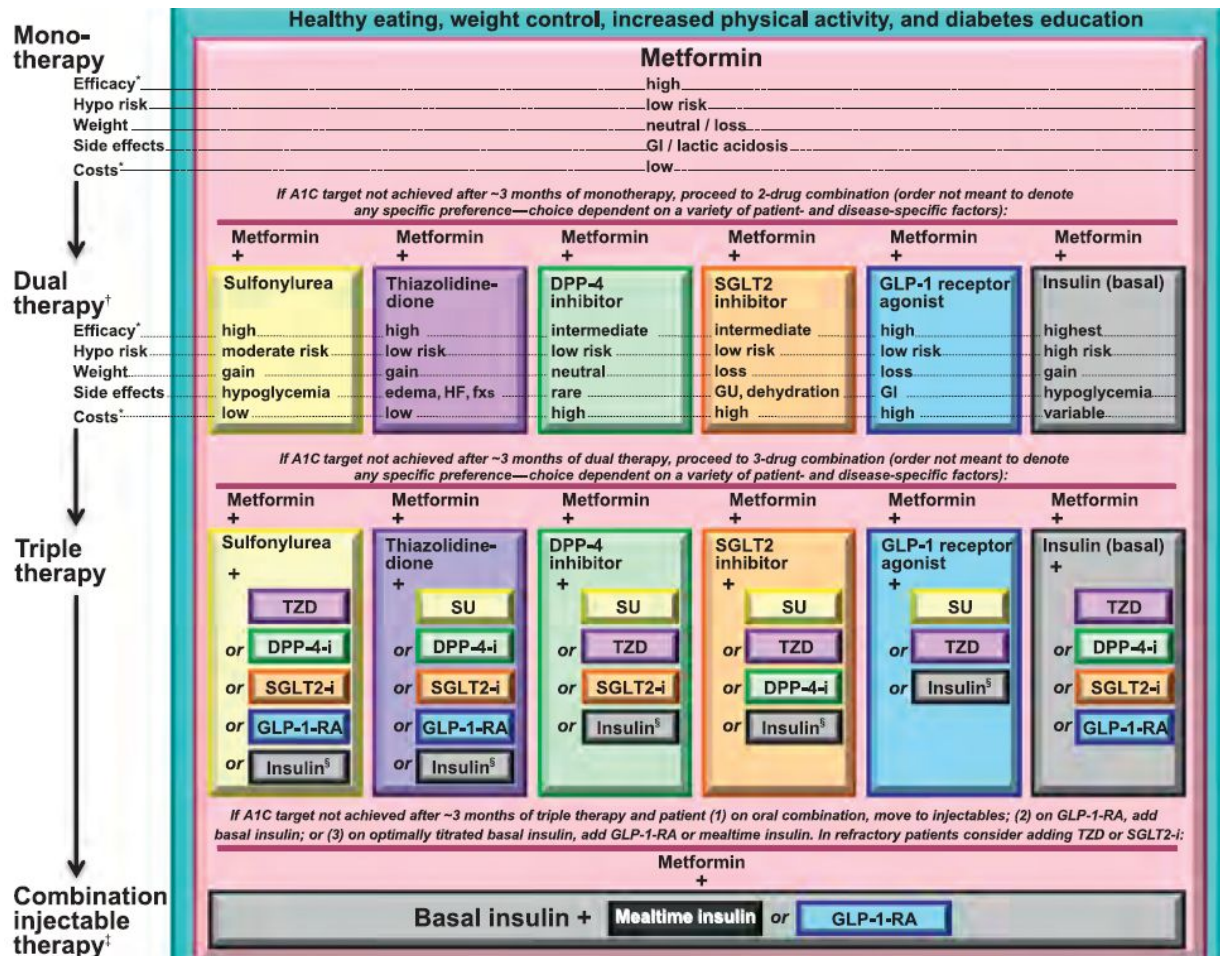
Healthy eating, weight control, increased physical activity, and diabetes education

Mono-therapy

Metformin

Efficacy* high
Hypo risk low risk
Weight neutral / loss
Side effects GI / lactic acidosis
Costs* low

If A1C target not achieved after ~3 months of monotherapy, proceed to 2-drug combination (order not meant to denote any specific preference—choice dependent on a variety of patient- and disease-specific factors):

Dual therapy†

| | Metformin + Sulfonylurea | Metformin + Thiazolidinedione | Metformin + DPP-4 inhibitor | Metformin + SGLT2 inhibitor | Metformin + GLP-1 receptor agonist | Metformin + Insulin (basal) |
|---|---|---|---|---|---|---|
| Efficacy* | high | high | intermediate | intermediate | high | highest |
| Hypo risk | moderate risk | low risk | low risk | low risk | low risk | high risk |
| Weight | gain | gain | neutral | loss | loss | gain |
| Side effects | hypoglycemia | edema, HF, fxs | rare | GU, dehydration | GI | hypoglycemia |
| Costs* | low | low | high | high | high | variable |

If A1C target not achieved after ~3 months of dual therapy, proceed to 3-drug combination (order not meant to denote any specific preference—choice dependent on a variety of patient- and disease-specific factors):

Triple therapy

Metformin + Sulfonylurea + TZD or DPP-4-i or SGLT2-i or GLP-1-RA or Insulin§

Metformin + Thiazolidinedione + SU or DPP-4-i or SGLT2-i or GLP-1-RA or Insulin§

Metformin + DPP-4 inhibitor + SU or TZD or SGLT2-i or Insulin§

Metformin + SGLT2 inhibitor + SU or TZD or DPP-4-i or Insulin§

Metformin + GLP-1 receptor agonist + SU or TZD or Insulin§

Metformin + Insulin (basal) + TZD or DPP-4-i or SGLT2-i or GLP-1-RA

If A1C target not achieved after ~3 months of triple therapy and patient (1) on oral combination, move to injectables; (2) on GLP-1-RA, add basal insulin; or (3) on optimally titrated basal insulin, add GLP-1-RA or mealtime insulin. In refractory patients consider adding TZD or SGLT2-i:

Combination injectable therapy‡

Metformin +

Basal insulin + Mealtime Insulin or GLP-1-RA